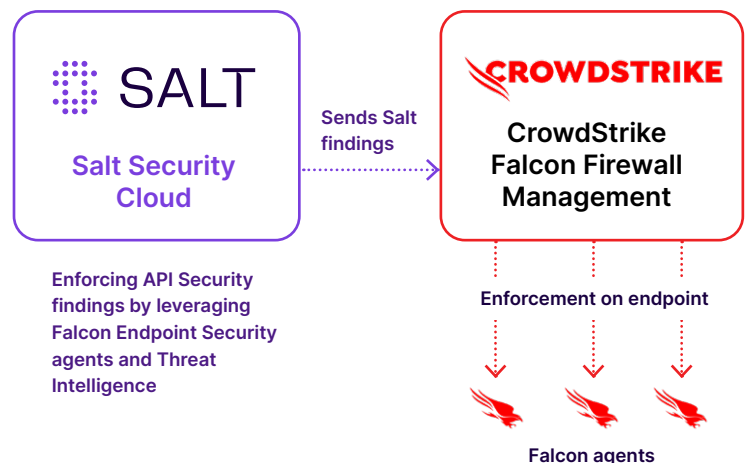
SALT

Salt Security Cloud

Sends Salt findings

CROWDSTRIKE

CrowdStrike Falcon Firewall Management

Enforcing API Security findings by leveraging Falcon Endpoint Security agents and Threat Intelligence

Enforcement on endpoint

Falcon agents